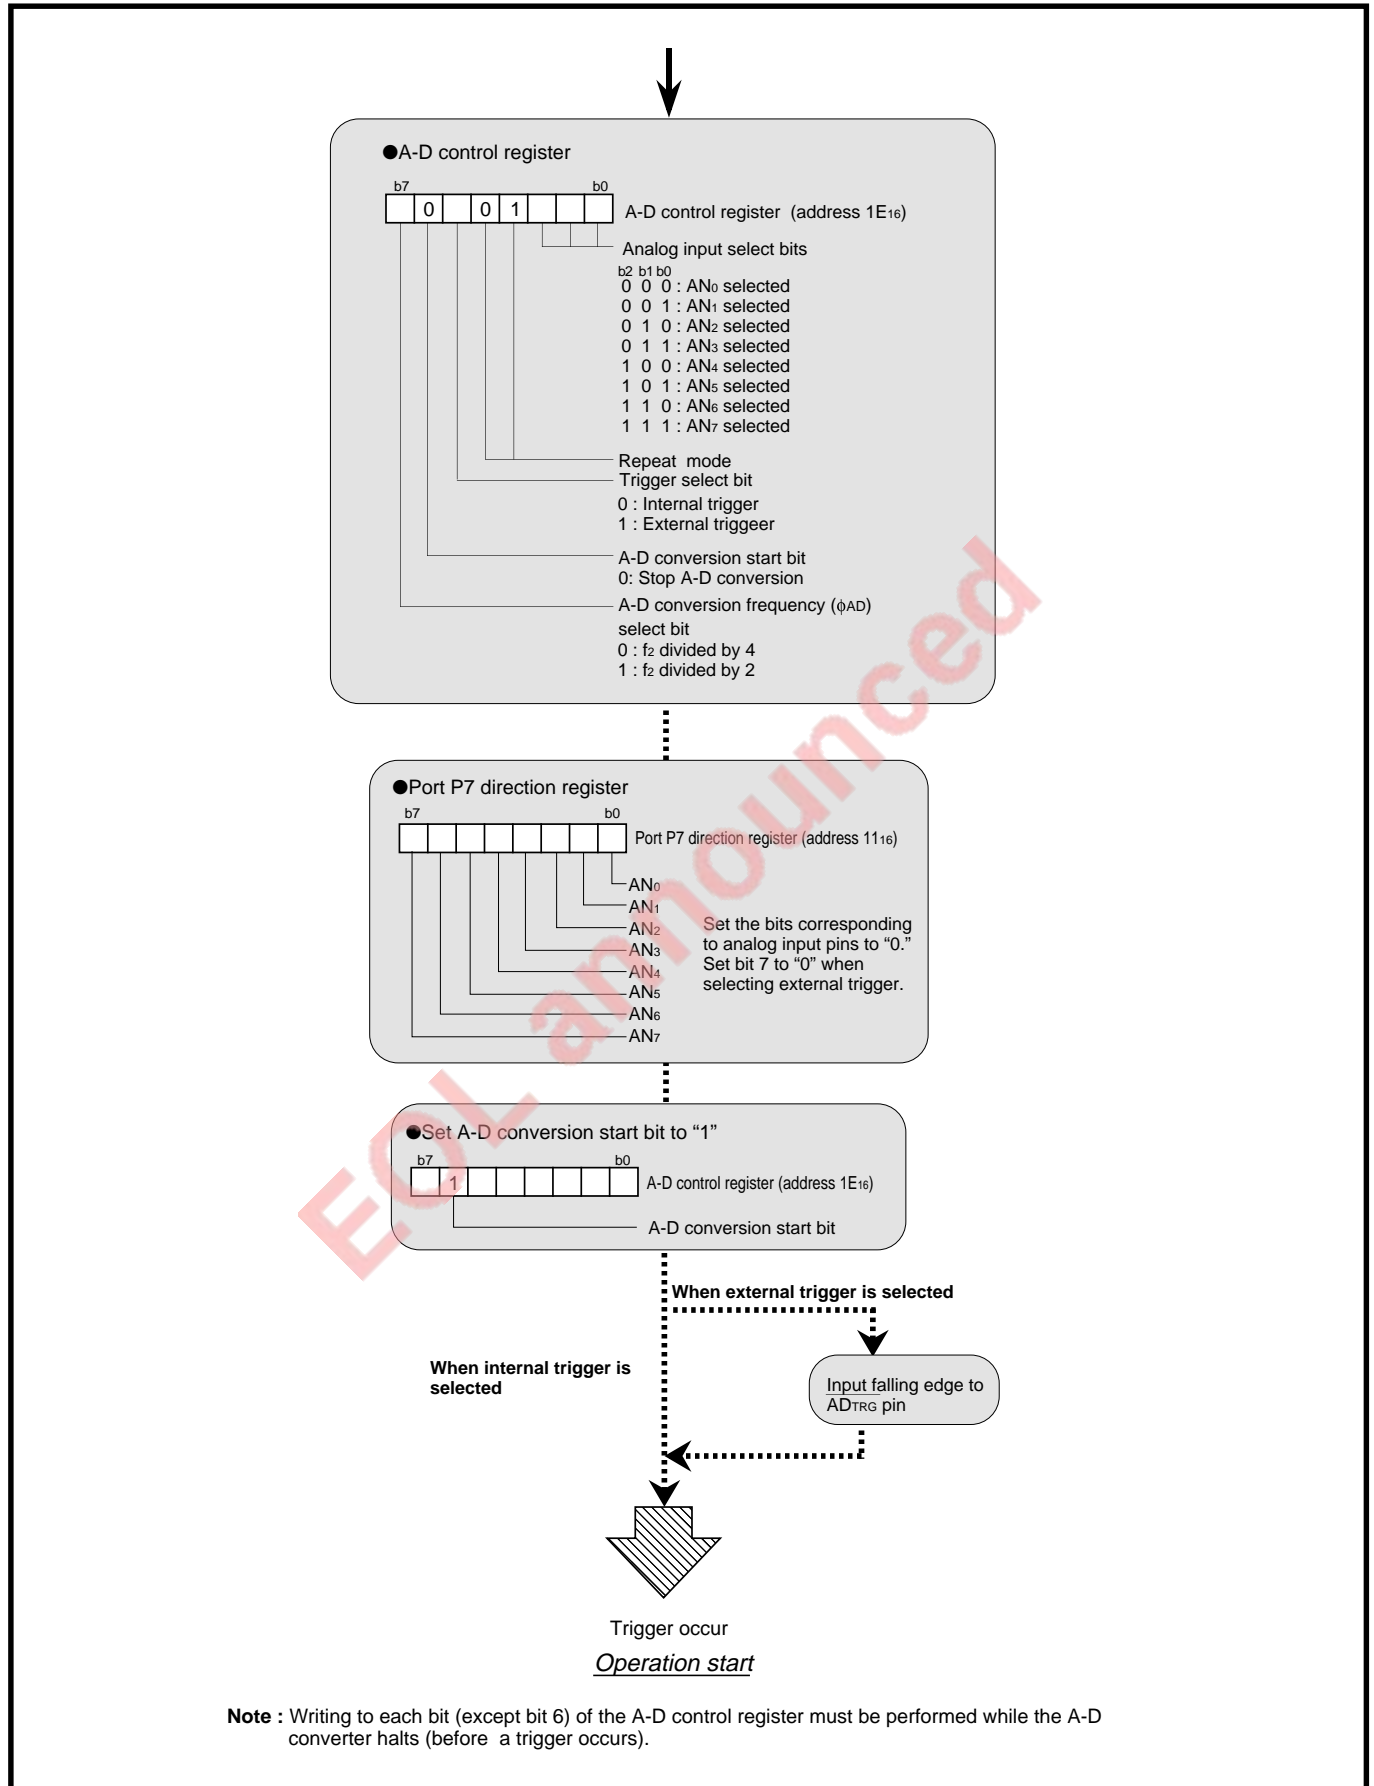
●A-D control register

b7 b0

| | 0 | | 0 | 1 | | | |
|---|---|---|---|---|---|---|---|

A-D control register (address $1E_{16}$)

Analog input select bits

b2 b1 b0
0 0 0 : $AN_0$ selected
0 0 1 : $AN_1$ selected
0 1 0 : $AN_2$ selected
0 1 1 : $AN_3$ selected
1 0 0 : $AN_4$ selected
1 0 1 : $AN_5$ selected
1 1 0 : $AN_6$ selected
1 1 1 : $AN_7$ selected

Repeat mode
Trigger select bit
0 : Internal trigger
1 : External triggeer

A-D conversion start bit
0: Stop A-D conversion

A-D conversion frequency ($\phi AD$) select bit
0 : $f_2$ divided by 4
1 : $f_2$ divided by 2

●Port P7 direction register

b7 b0

Port P7 direction register (address $11_{16}$)

$AN_0$
$AN_1$
$AN_2$
$AN_3$
$AN_4$
$AN_5$
$AN_6$
$AN_7$

Set the bits corresponding to analog input pins to "0." Set bit 7 to "0" when selecting external trigger.

●Set A-D conversion start bit to "1"

b7 b0

| | 1 | | | | | | |
|---|---|---|---|---|---|---|---|

A-D control register (address $1E_{16}$)

A-D conversion start bit

When external trigger is selected

When internal trigger is selected

Input falling edge to $AD_{TRG}$ pin

Trigger occur

Operation start

EOL announced

Note : Writing to each bit (except bit 6) of the A-D control register must be performed while the A-D converter halts (before a trigger occurs).